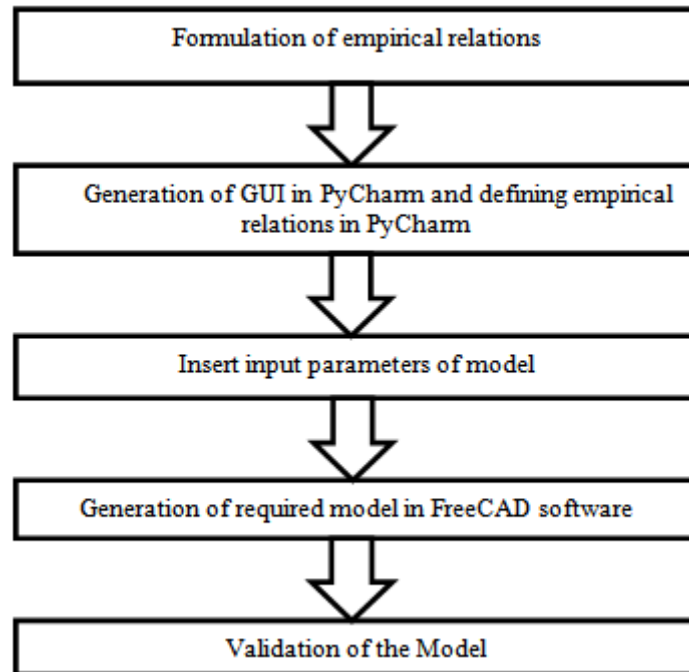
Formulation of empirical relations

Generation of GUI in PyCharm and defining empirical relations in PyCharm

Insert input parameters of model

Generation of required model in FreeCAD software

Validation of the Model